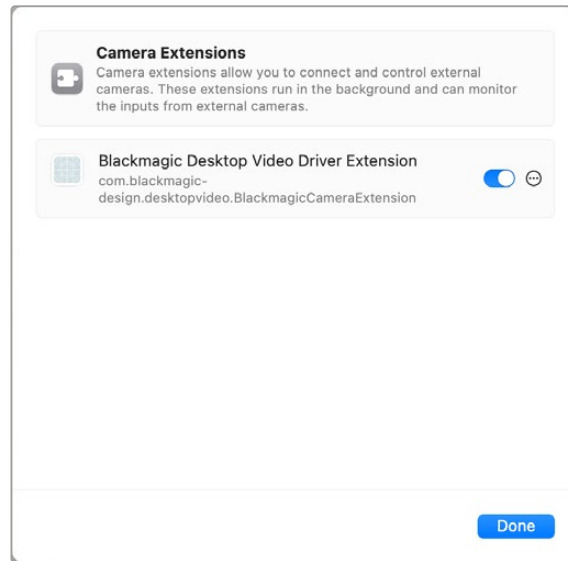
Camera Extensions
Camera extensions allow you to connect and control external cameras. These extensions run in the background and can monitor the inputs from external cameras.

Blackmagic Desktop Video Driver Extension
com.blackmagic-design.desktopvideo.BlackmagicCameraExtension

Done